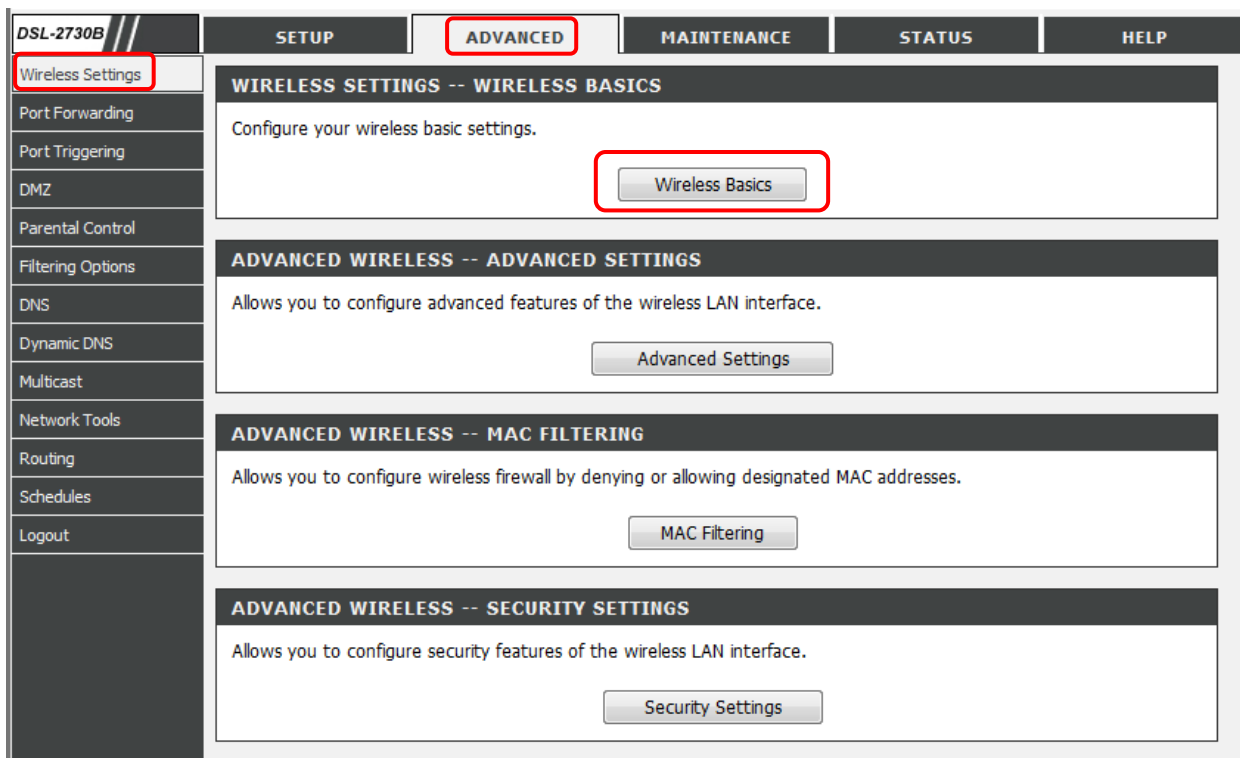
DSL-2730B

SETUP | ADVANCED | MAINTENANCE | STATUS | HELP

Wireless Settings
Port Forwarding
Port Triggering
DMZ
Parental Control
Filtering Options
DNS
Dynamic DNS
Multicast
Network Tools
Routing
Schedules
Logout

WIRELESS SETTINGS -- WIRELESS BASICS

Configure your wireless basic settings.

Wireless Basics

ADVANCED WIRELESS -- ADVANCED SETTINGS

Allows you to configure advanced features of the wireless LAN interface.

Advanced Settings

ADVANCED WIRELESS -- MAC FILTERING

Allows you to configure wireless firewall by denying or allowing designated MAC addresses.

MAC Filtering

ADVANCED WIRELESS -- SECURITY SETTINGS

Allows you to configure security features of the wireless LAN interface.

Security Settings